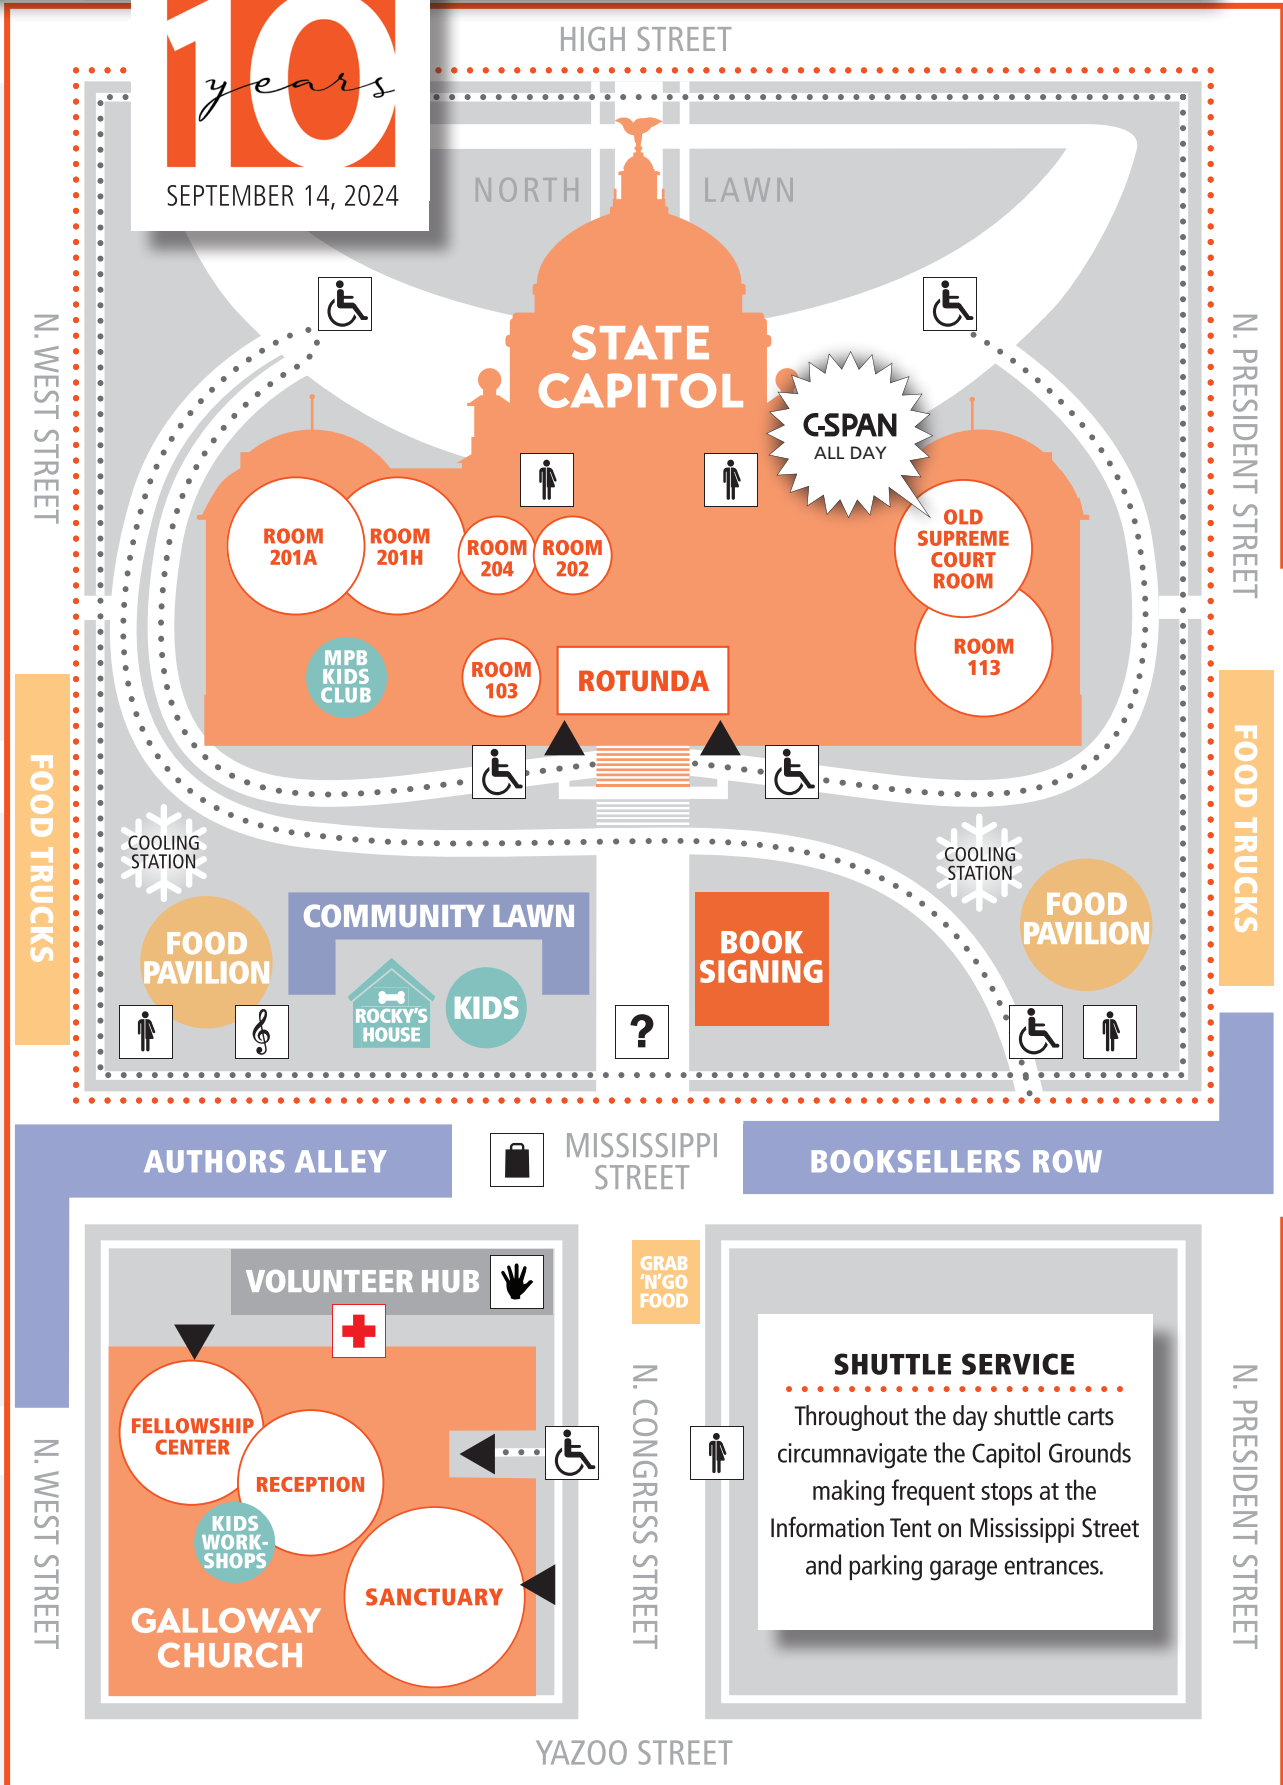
10 years
SEPTEMBER 14, 2024

HIGH STREET

NORTH LAWN

STATE CAPITOL

C-SPAN ALL DAY

N. WEST STREET

N. PRESIDENT STREET

ROOM 201A
ROOM 201H
ROOM 204
ROOM 202
OLD SUPREME COURT ROOM
ROOM 113
MPB KIDS CLUB
ROOM 103
ROTUNDA

FOOD TRUCKS

FOOD TRUCKS

COOLING STATION

COOLING STATION

FOOD PAVILION

COMMUNITY LAWN

ROCKY'S HOUSE

KIDS

BOOK SIGNING

FOOD PAVILION

?

AUTHORS ALLEY

MISSISSIPPI STREET

BOOKSELLERS ROW

VOLUNTEER HUB

GRAB 'N'GO FOOD

FELLOWSHIP CENTER
RECEPTION
KIDS WORK-SHOPS
SANCTUARY
GALLOWAY CHURCH

N. WEST STREET

N. CONGRESS STREET

SHUTTLE SERVICE

Throughout the day shuttle carts circumnavigate the Capitol Grounds making frequent stops at the Information Tent on Mississippi Street and parking garage entrances.

N. PRESIDENT STREET

YAZOO STREET